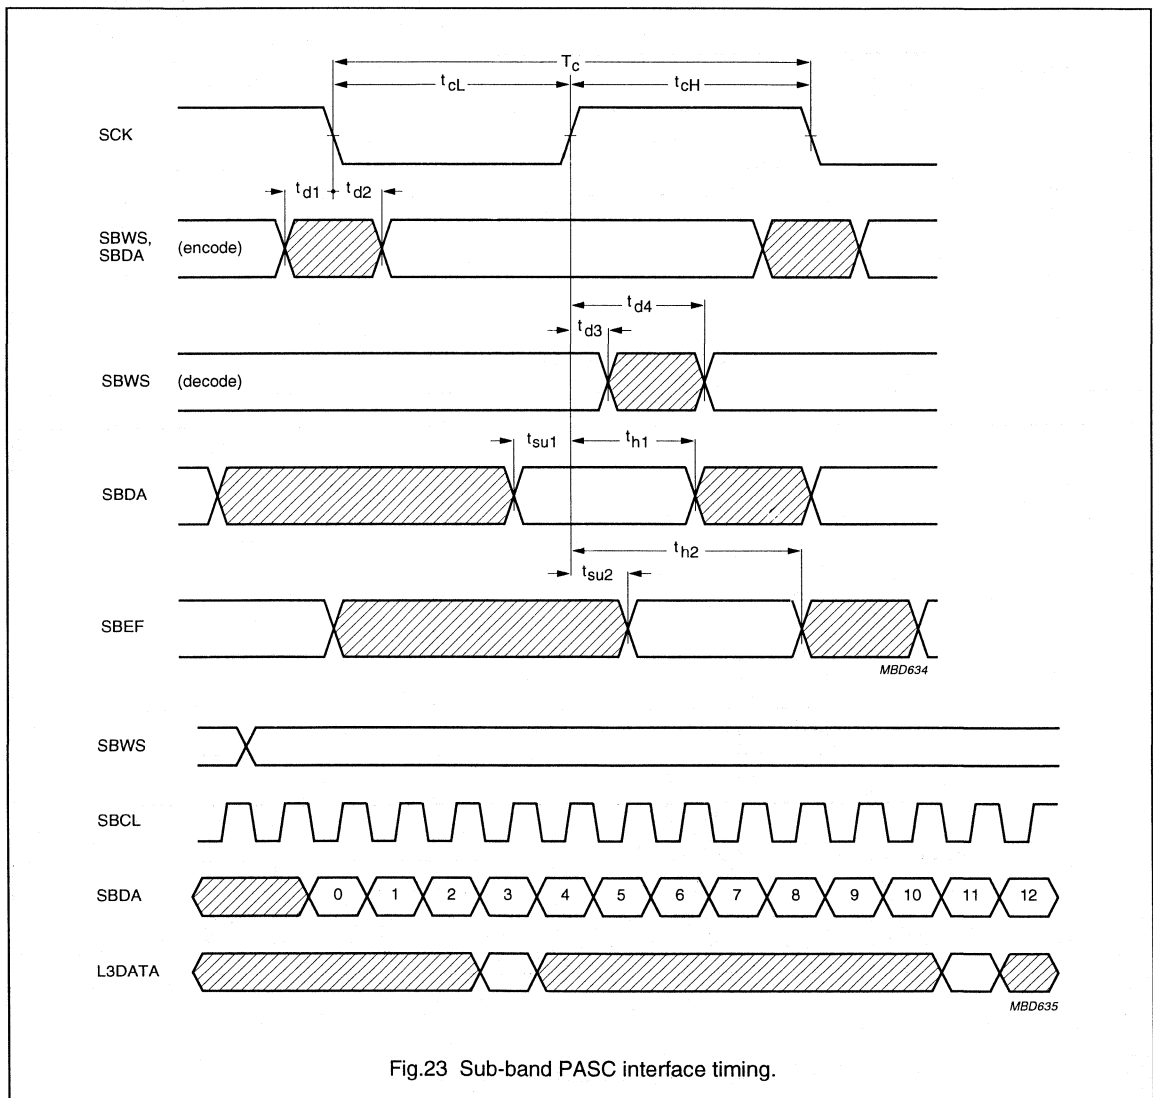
$T_c$
$t_{cL}$
$t_{cH}$
SCK
$t_{d1}$
$t_{d2}$
SBWS, SBDA
(encode)
$t_{d4}$
$t_{d3}$
SBWS
(decode)
$t_{su1}$
$t_{h1}$
SBDA
$t_{h2}$
$t_{su2}$
SBEF
MBD634
SBWS
SBCL
SBDA
0
1
2
3
4
5
6
7
8
9
10
11
12
L3DATA
MBD635

Fig.23 Sub-band PASC interface timing.